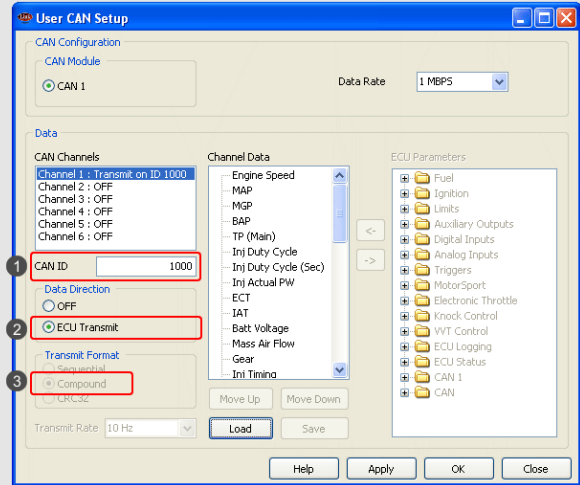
User CAN Setup

CAN Configuration

CAN Module

CAN 1

Data Rate 1 MBPS

Data

CAN Channels

Channel 1 : Transmit on ID 1000
Channel 2 : OFF
Channel 3 : OFF
Channel 4 : OFF
Channel 5 : OFF
Channel 6 : OFF

1 CAN ID 1000

Data Direction

OFF

2 ECU Transmit

Transmit Format

Sequential

3 Compound

CRC32

Transmit Rate 10 Hz

Channel Data

Engine Speed
MAP
MGP
BAP
TP (Main)
Inj Duty Cycle
Inj Duty Cycle (Sec)
Inj Actual PW
ECT
IAT
Batt Voltage
Mass Air Flow
Gear
Ign Timing

<-

->

Move Up

Move Down

Load

Save

ECU Parameters

Fuel
Ignition
Limits
Auxiliary Outputs
Digital Inputs
Analog Inputs
Triggers
MotorSport
Electronic Throttle
Knock Control
VVT Control
ECU Logging
ECU Status
CAN 1
CAN

Help

Apply

OK

Close